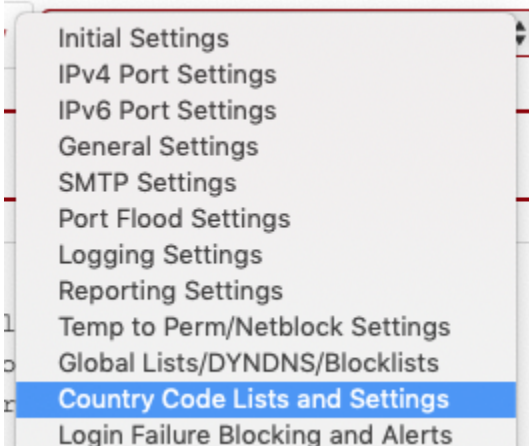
Initial Settings
IPv4 Port Settings
IPv6 Port Settings
General Settings
SMTP Settings
Port Flood Settings
Logging Settings
Reporting Settings
Temp to Perm/Netblock Settings
Global Lists/DYNDNS/Blocklists
Country Code Lists and Settings
Login Failure Blocking and Alerts